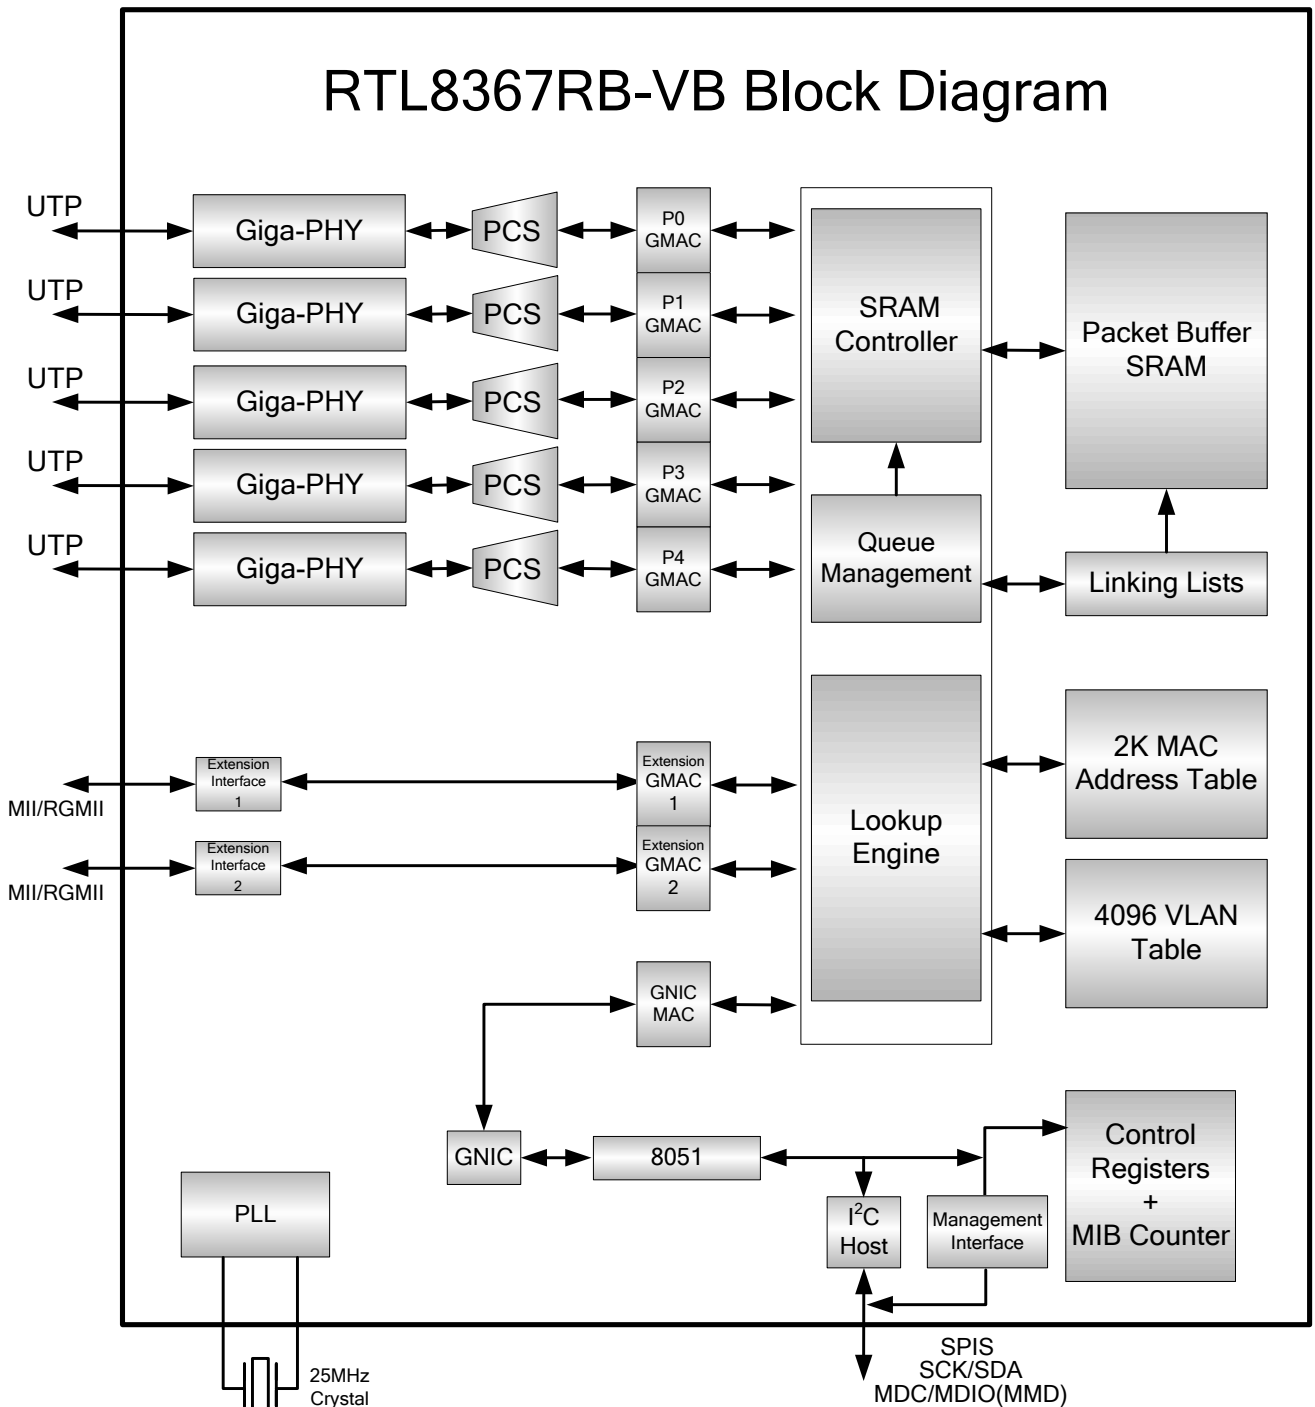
RTL8367RB-VB Block Diagram

UTP
Giga-PHY
PCS
P0 GMAC

UTP
Giga-PHY
PCS
P1 GMAC

UTP
Giga-PHY
PCS
P2 GMAC

UTP
Giga-PHY
PCS
P3 GMAC

UTP
Giga-PHY
PCS
P4 GMAC

SRAM Controller
Packet Buffer SRAM
Queue Management
Linking Lists

MII/RGMII
Extension Interface 1
Extension GMAC 1

MII/RGMII
Extension Interface 2
Extension GMAC 2

Lookup Engine
2K MAC Address Table
4096 VLAN Table

GNIC MAC
GNIC
8051
Control Registers + MIB Counter
PLL
$I^2C$ Host
Management Interface

25MHz Crystal

SPIS
SCK/SDA
MDC/MDIO(MMD)